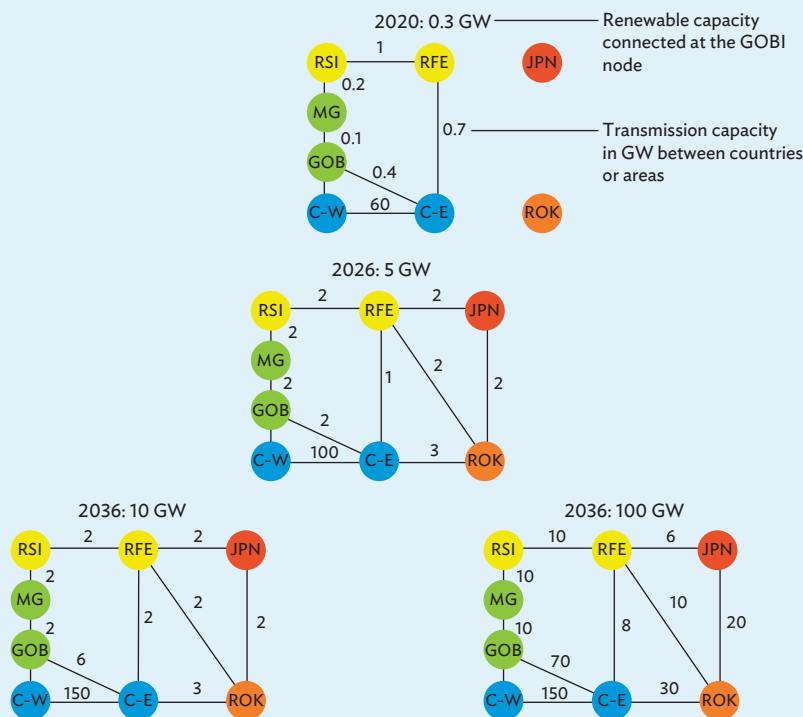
2020: 0.3 GW

Renewable capacity connected at the GOBI node

RSI 1 RFE JPN

0.2

MG

0.1

GOB 0.4

0.7

Transmission capacity in GW between countries or areas

C-W 60 C-E ROK

2026: 5 GW

RSI 2 RFE 2 JPN

2

MG

2

GOB

1 2 2

2

C-W 100 C-E 3 ROK

2036: 10 GW

RSI 2 RFE 2 JPN

2

MG

2

GOB

2 2 2

6

C-W 150 C-E 3 ROK

2036: 100 GW

RSI 10 RFE 6 JPN

10

MG

10

GOB

8 10 20

70

C-W 150 C-E 30 ROK